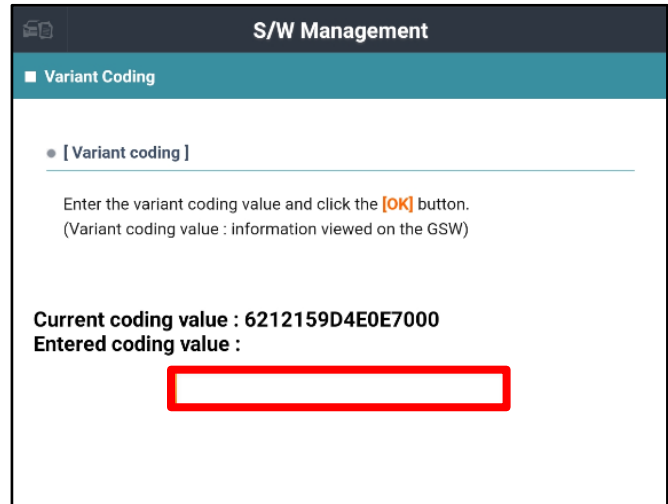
S/W Management

Variant Coding

[ Variant coding ]

Enter the variant coding value and click the [OK] button.
(Variant coding value : information viewed on the GSW)

Current coding value : 6212159D4E0E7000
Entered coding value :